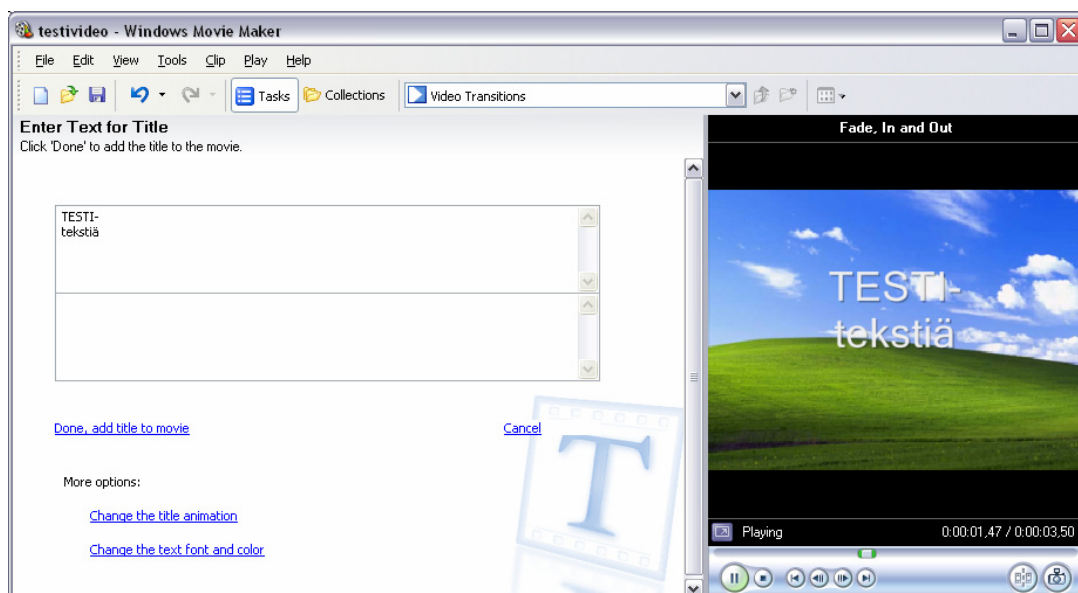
testivideo - Windows Movie Maker

File Edit View Tools Clip Play Help

Tasks Collections Video Transitions

Enter Text for Title
Click 'Done' to add the title to the movie.

TESTI-
tekstiä

Done, add title to movie

Cancel

More options:

Change the title animation

Change the text font and color

Fade, In and Out

TESTI-
tekstiä

Playing 0:00:01,47 / 0:00:03,50